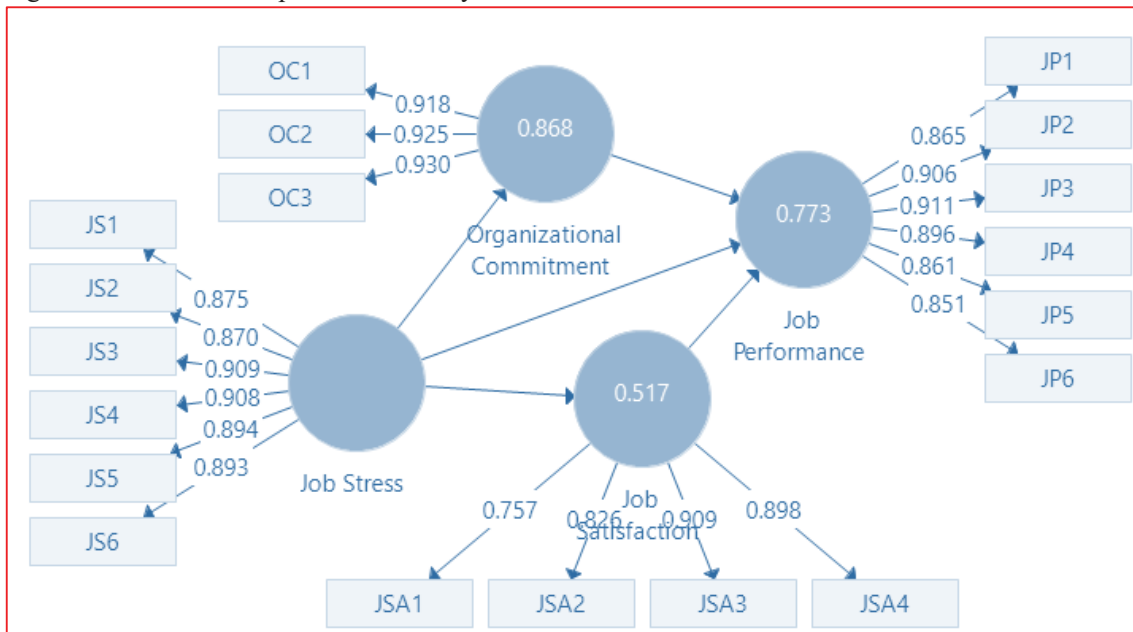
OC1
OC2
OC3
0.918
0.925
0.930
0.868
Organizational Commitment
JP1
JP2
JP3
JP4
JP5
JP6
0.865
0.906
0.911
0.896
0.861
0.851
0.773
Job Performance
JS1
JS2
JS3
JS4
JS5
JS6
0.875
0.870
0.909
0.908
0.894
0.893
Job Stress
0.517
Job Satisfaction
0.757
0.826
0.909
0.898
JSA1
JSA2
JSA3
JSA4